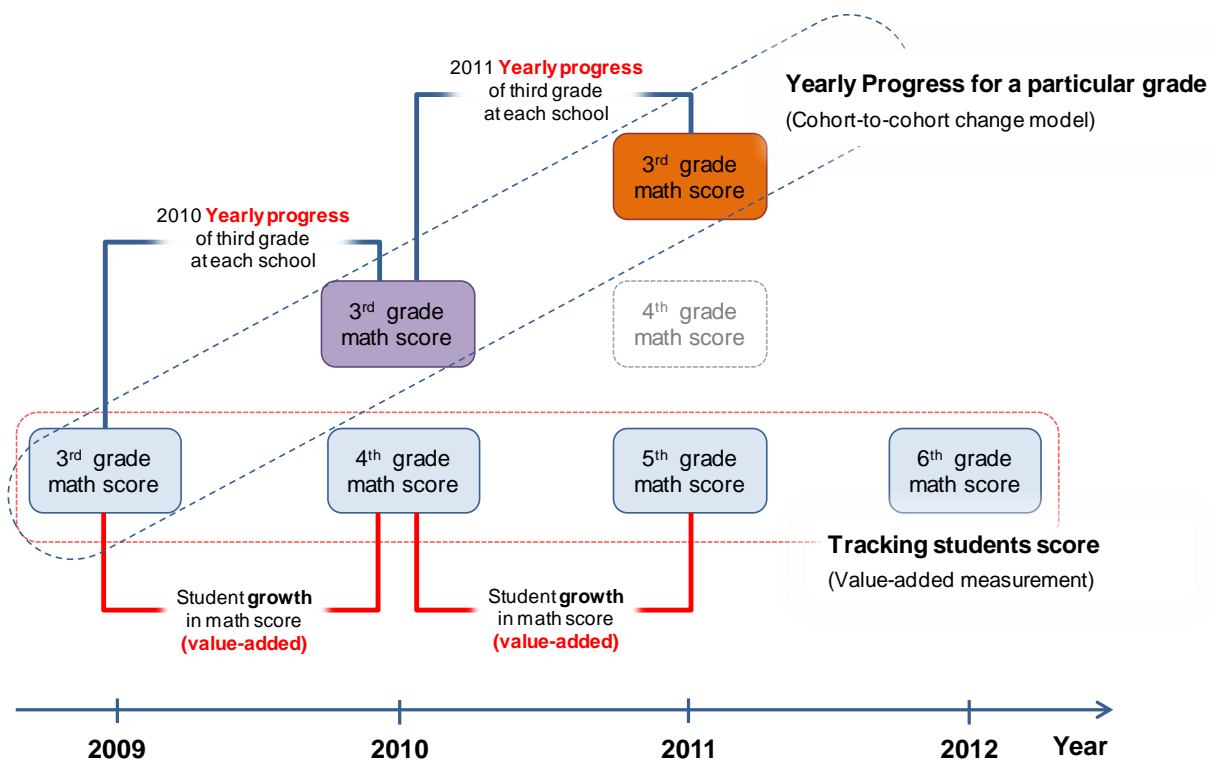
2011 Yearly progress of third grade at each school

Yearly Progress for a particular grade
(Cohort-to-cohort change model)

3$^{rd}$ grade math score

2010 Yearly progress of third grade at each school

3$^{rd}$ grade math score

4$^{th}$ grade math score

3$^{rd}$ grade math score

4$^{th}$ grade math score

5$^{th}$ grade math score

6$^{th}$ grade math score

Tracking students score
(Value-added measurement)

Student growth in math score (value-added)

Student growth in math score (value-added)

2009

2010

2011

2012

Year